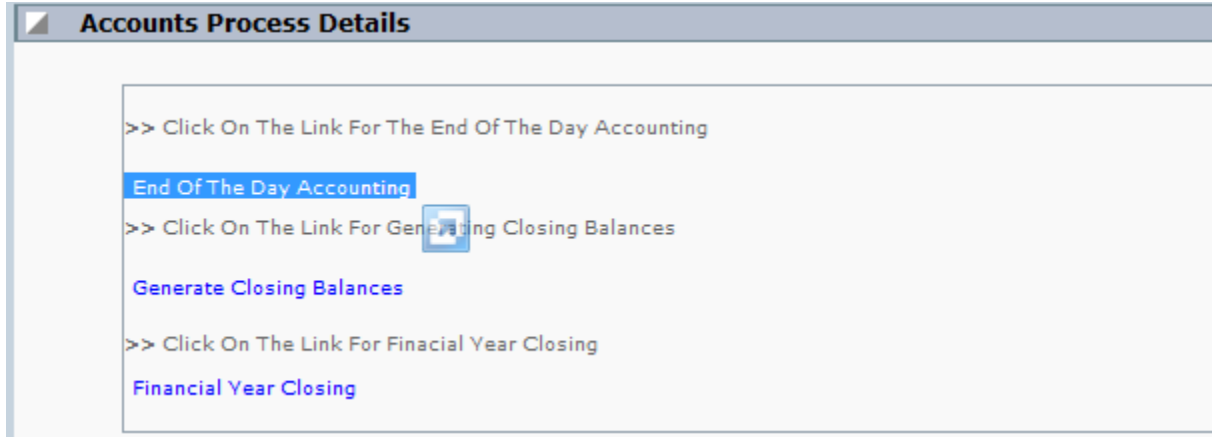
Accounts Process Details

>> Click On The Link For The End Of The Day Accounting

End Of The Day Accounting

>> Click On The Link For Generating Closing Balances

Generate Closing Balances

>> Click On The Link For Finacial Year Closing

Financial Year Closing